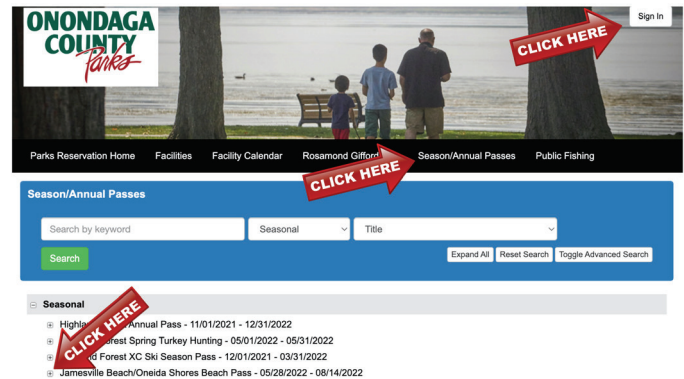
ONONDAGA COUNTY Parks

Sign In

CLICK HERE

Parks Reservation Home
Facilities
Facility Calendar
Rosamond Gifford
Season/Annual Passes
Public Fishing

CLICK HERE

Season/Annual Passes

Search by keyword
Seasonal
Title

Search

Expand All
Reset Search
Toggle Advanced Search

Seasonal

Highla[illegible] Annual Pass - 11/01/2021 - 12/31/2022
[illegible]orest Spring Turkey Hunting - 05/01/2022 - 05/31/2022
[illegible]d Forest XC Ski Season Pass - 12/01/2021 - 03/31/2022
Jamesville Beach/Oneida Shores Beach Pass - 05/28/2022 - 08/14/2022

CLICK HERE